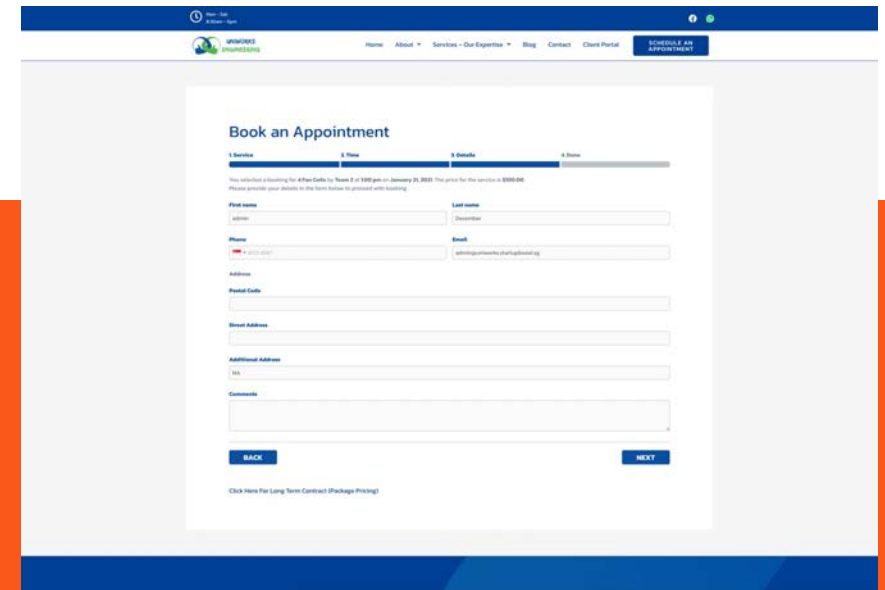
Mon - Sat
8:30am - 6pm

UNIWORKS
ENGINEERING

Home About Services – Our Expertise Blog Contact Client Portal SCHEDULE AN APPOINTMENT

Book an Appointment

1. Service 2. Time 3. Details 4. Done

You selected a booking for 4 Fan Coils by Team 2 at 1:00 pm on January 21, 2021. The price for the service is $500.00.
Please provide your details in the form below to proceed with booking.

First name
admin

Last name
December

Phone
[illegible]

Email
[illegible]

Address

Postal Code

Street Address

Additional Address
NA

Comments

BACK

NEXT

Click Here For Long Term Contract (Package Pricing)